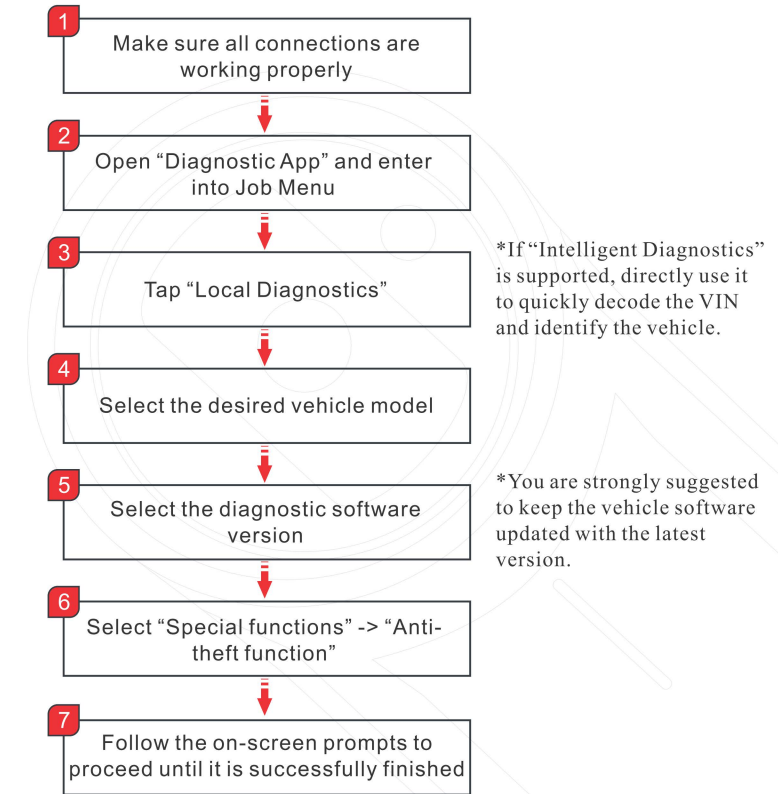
1
Make sure all connections are working properly

2
Open “Diagnostic App” and enter into Job Menu

3
Tap “Local Diagnostics”

4
Select the desired vehicle model

5
Select the diagnostic software version

6
Select “Special functions” -> “Anti-theft function”

7
Follow the on-screen prompts to proceed until it is successfully finished

*If “Intelligent Diagnostics” is supported, directly use it to quickly decode the VIN and identify the vehicle.

*You are strongly suggested to keep the vehicle software updated with the latest version.